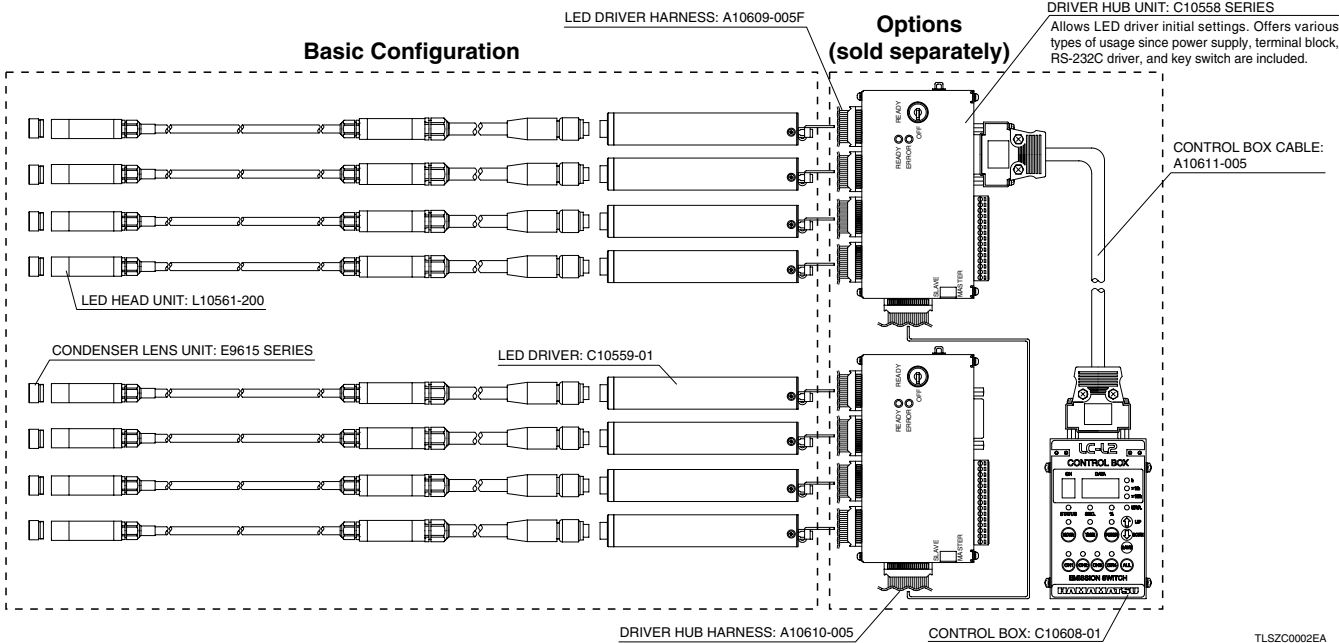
Basic Configuration

LED DRIVER HARNESS: A10609-005F

Options
(sold separately)

DRIVER HUB UNIT: C10558 SERIES
Allows LED driver initial settings. Offers various types of usage since power supply, terminal block, RS-232C driver, and key switch are included.

CONTROL BOX CABLE: A10611-005

READY
OFF
READY
ERROR
SLAVE
MASTER

LED HEAD UNIT: L10561-200

CONDENSER LENS UNIT: E9615 SERIES

LED DRIVER: C10559-01

READY
OFF
READY
ERROR
SLAVE
MASTER

LC-L2
CONTROL BOX
EMISSION SWITCH
HAMAMATSU

DRIVER HUB HARNESS: A10610-005

CONTROL BOX: C10608-01

TLSZC0002EA